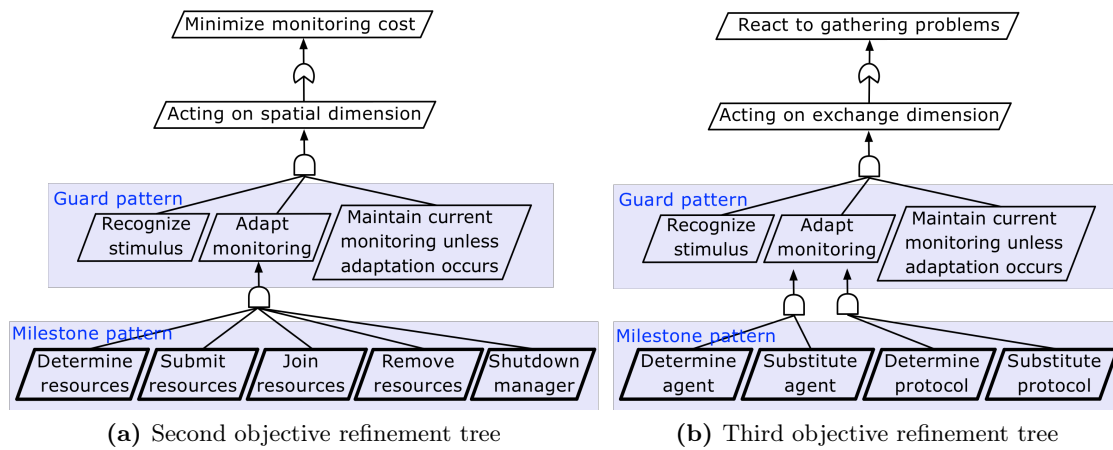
Minimize monitoring cost

Acting on spatial dimension

Guard pattern

Recognize stimulus

Adapt monitoring

Maintain current monitoring unless adaptation occurs

Milestone pattern

Determine resources

Submit resources

Join resources

Remove resources

Shutdown manager

**(a)** Second objective refinement tree

React to gathering problems

Acting on exchange dimension

Guard pattern

Recognize stimulus

Adapt monitoring

Maintain current monitoring unless adaptation occurs

Milestone pattern

Determine agent

Substitute agent

Determine protocol

Substitute protocol

**(b)** Third objective refinement tree